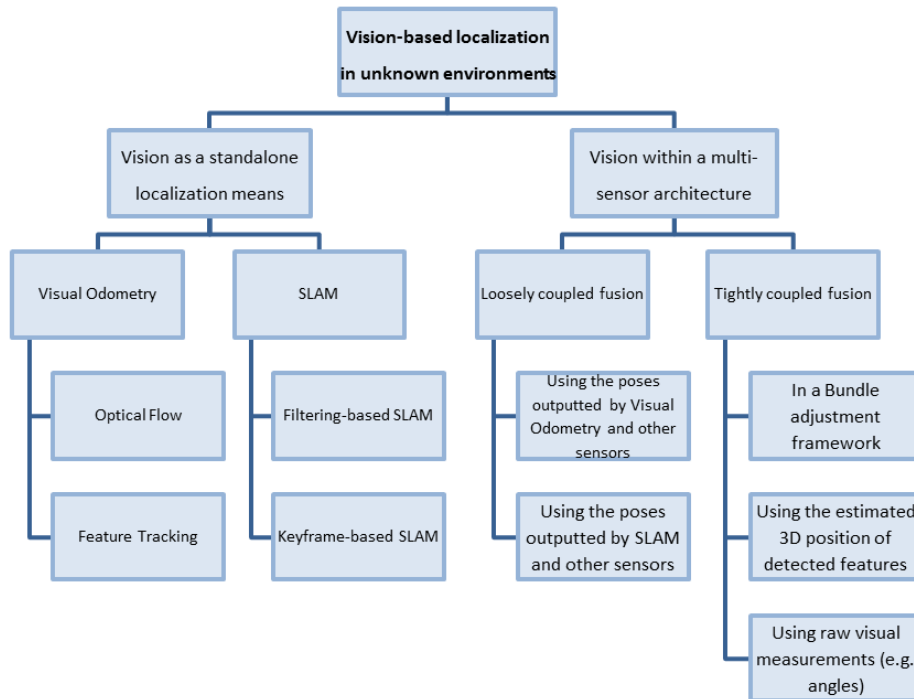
Vision-based localization in unknown environments

Vision as a standalone localization means

Vision within a multi-sensor architecture

Visual Odometry

SLAM

Loosely coupled fusion

Tightly coupled fusion

Optical Flow

Feature Tracking

Filtering-based SLAM

Keyframe-based SLAM

Using the poses outputted by Visual Odometry and other sensors

Using the poses outputted by SLAM and other sensors

In a Bundle adjustment framework

Using the estimated 3D position of detected features

Using raw visual measurements (e.g. angles)